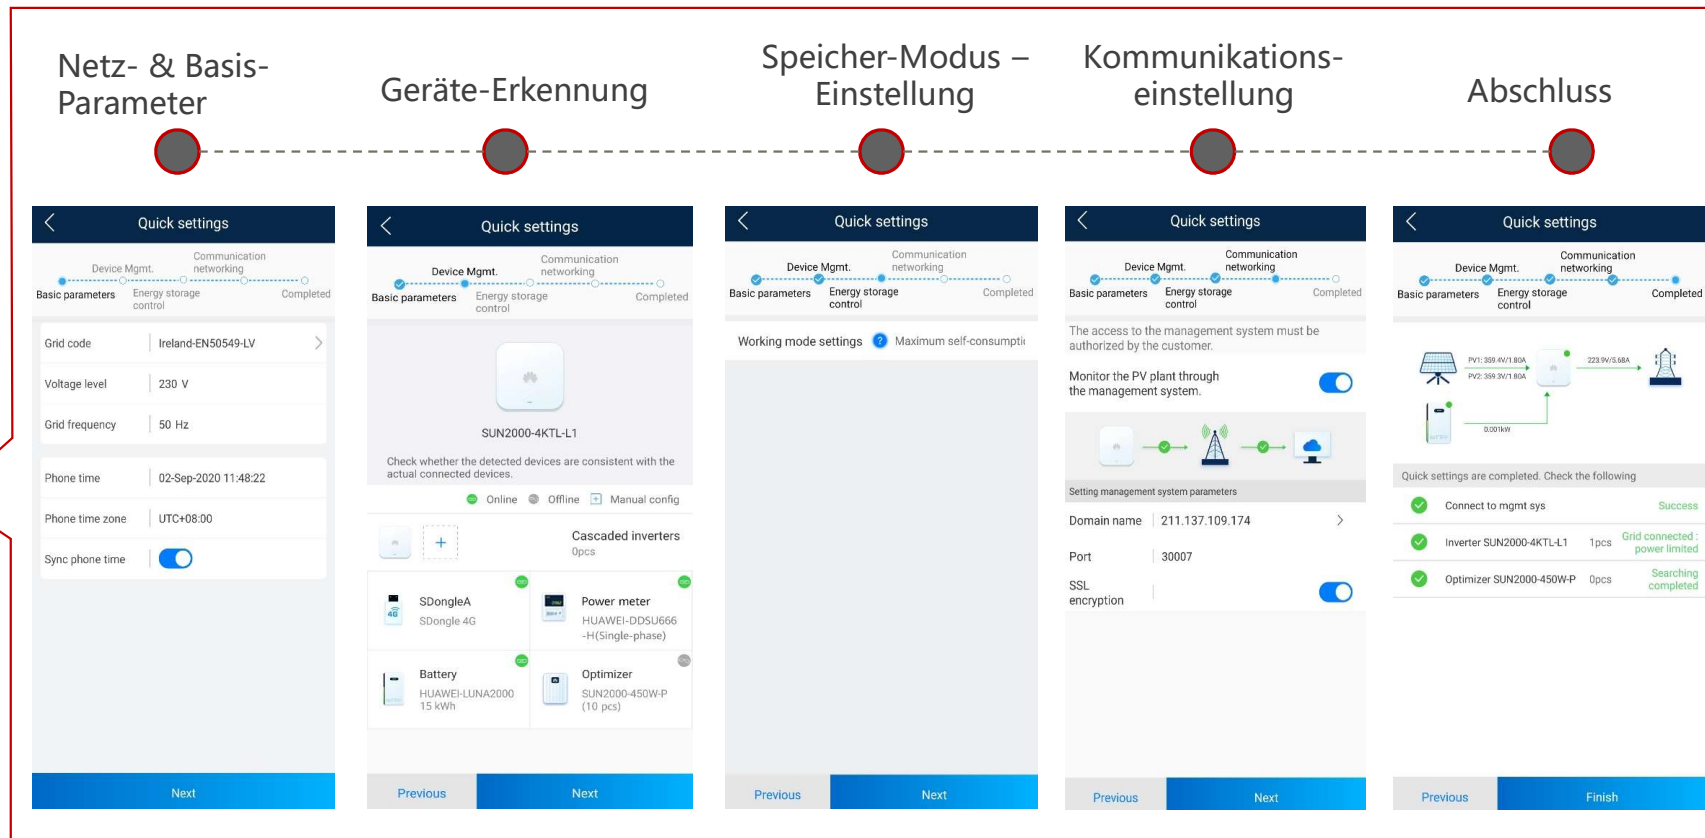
Netz- & Basis-Parameter

Geräte-Erkennung

Speicher-Modus – Einstellung

Kommunikations-einstellung

Abschluss

Quick settings

Device Mgmt.
Communication networking
Basic parameters
Energy storage control
Completed

Grid code
Ireland-EN50549-LV

Voltage level
230 V

Grid frequency
50 Hz

Phone time
02-Sep-2020 11:48:22

Phone time zone
UTC+08:00

Sync phone time

Next

Quick settings

Device Mgmt.
Communication networking
Basic parameters
Energy storage control
Completed

SUN2000-4KTL-L1

Check whether the detected devices are consistent with the actual connected devices.

Online
Offline
Manual config

Cascaded inverters
0pcs

SDongleA
SDongle 4G

Power meter
HUAWEI-DDSU666 -H(Single-phase)

Battery
HUAWEI-LUNA2000 15 kWh

Optimizer
SUN2000-450W-P (10 pcs)

Previous
Next

Quick settings

Device Mgmt.
Communication networking
Basic parameters
Energy storage control
Completed

Working mode settings
Maximum self-consumptic

Previous
Next

Quick settings

Device Mgmt.
Communication networking
Basic parameters
Energy storage control
Completed

The access to the management system must be authorized by the customer.

Monitor the PV plant through the management system.

Setting management system parameters

Domain name
211.137.109.174

Port
30007

SSL encryption

Previous
Next

Quick settings

Device Mgmt.
Communication networking
Basic parameters
Energy storage control
Completed

PV1: 359.4V/1.80A
PV2: 359.3V/1.80A
223.9V/5.68A
0.001kW

Quick settings are completed. Check the following

Connect to mgmt sys
Success

Inverter SUN2000-4KTL-L1
1pcs
Grid connected : power limited

Optimizer SUN2000-450W-P
0pcs
Searching completed

Previous
Finish